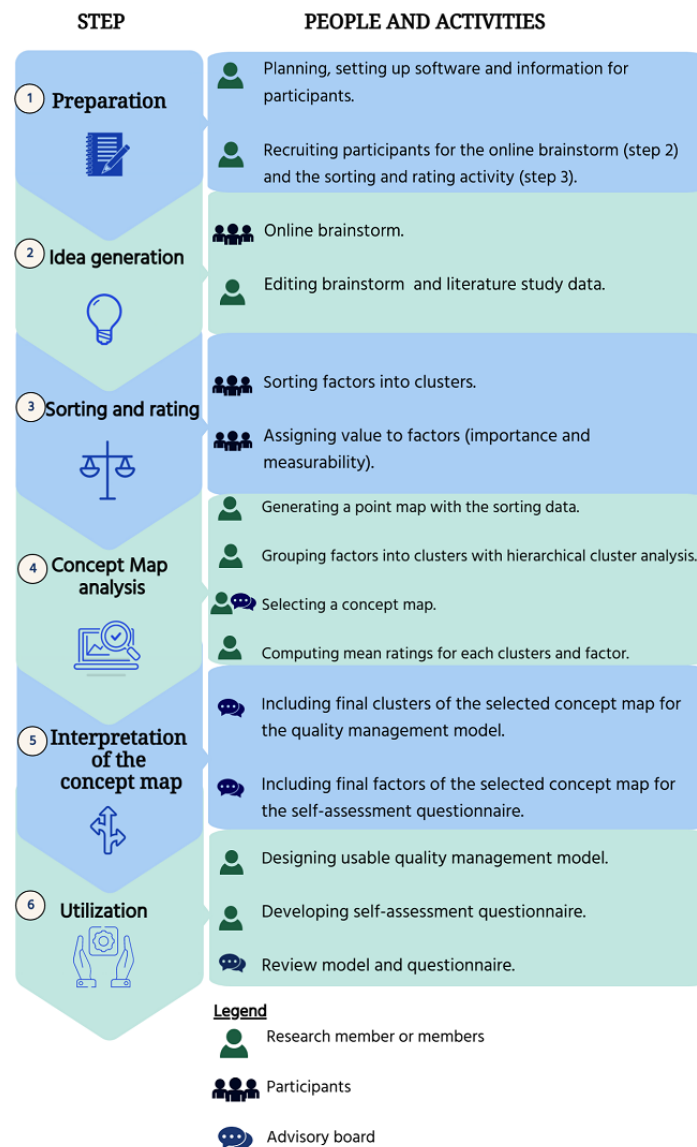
STEP

PEOPLE AND ACTIVITIES

1 Preparation

Planning, setting up software and information for participants.

Recruiting participants for the online brainstorm (step 2) and the sorting and rating activity (step 3).

2 Idea generation

Online brainstorm.

Editing brainstorm and literature study data.

3 Sorting and rating

Sorting factors into clusters.

Assigning value to factors (importance and measurability).

4 Concept Map analysis

Generating a point map with the sorting data.

Grouping factors into clusters with hierarchical cluster analysis.

Selecting a concept map.

Computing mean ratings for each clusters and factor.

5 Interpretation of the concept map

Including final clusters of the selected concept map for the quality management model.

Including final factors of the selected concept map for the self-assessment questionnaire.

6 Utilization

Designing usable quality management model.

Developing self-assessment questionnaire.

Review model and questionnaire.

Legend

Research member or members

Participants

Advisory board